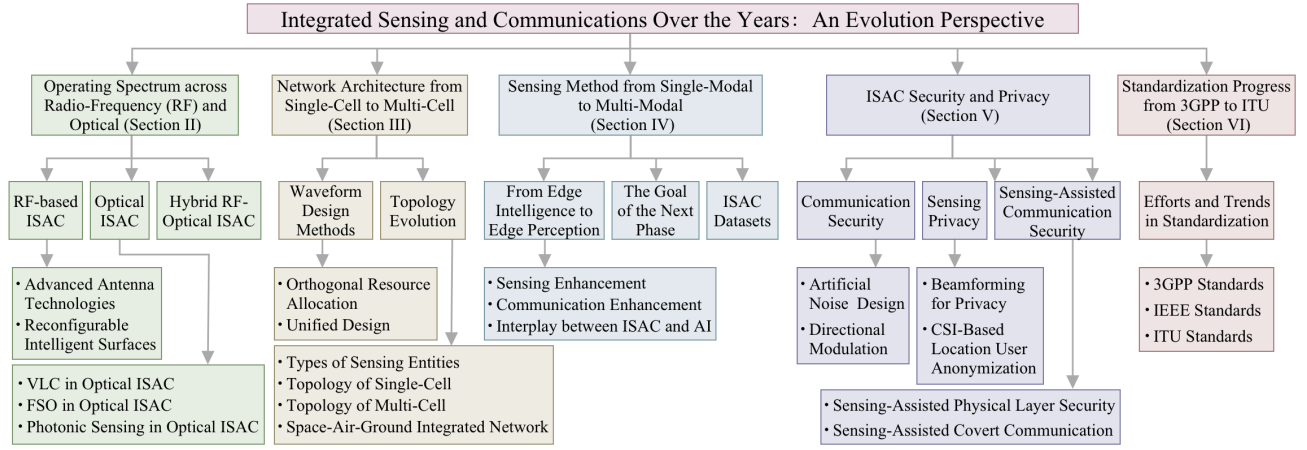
Integrated Sensing and Communications Over the Years: An Evolution Perspective

Operating Spectrum across Radio-Frequency (RF) and Optical (Section II)

RF-based ISAC

Optical ISAC

Hybrid RF-Optical ISAC

• Advanced Antenna Technologies
• Reconfigurable Intelligent Surfaces

• VLC in Optical ISAC
• FSO in Optical ISAC
• Photonic Sensing in Optical ISAC

Network Architecture from Single-Cell to Multi-Cell (Section III)

Waveform Design Methods

Topology Evolution

• Orthogonal Resource Allocation
• Unified Design

• Types of Sensing Entities
• Topology of Single-Cell
• Topology of Multi-Cell
• Space-Air-Ground Integrated Network

Sensing Method from Single-Modal to Multi-Modal (Section IV)

From Edge Intelligence to Edge Perception

The Goal of the Next Phase

ISAC Datasets

• Sensing Enhancement
• Communication Enhancement
• Interplay between ISAC and AI

ISAC Security and Privacy (Section V)

Communication Security

Sensing Privacy

Sensing-Assisted Communication Security

• Artificial Noise Design
• Directional Modulation

• Beamforming for Privacy
• CSI-Based Location User Anonymization

• Sensing-Assisted Physical Layer Security
• Sensing-Assisted Covert Communication

Standardization Progress from 3GPP to ITU (Section VI)

Efforts and Trends in Standardization

• 3GPP Standards
• IEEE Standards
• ITU Standards